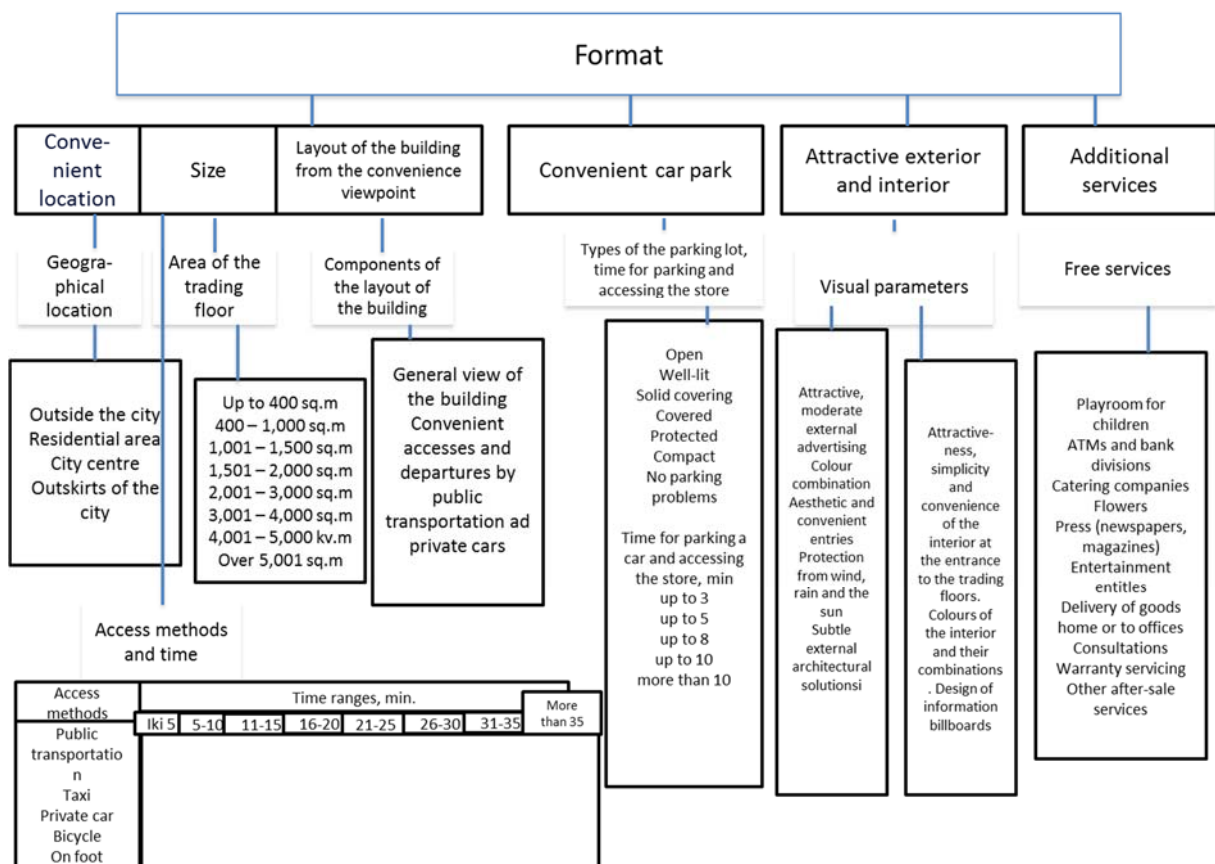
Format

Convenient location

Size

Layout of the building from the convenience viewpoint

Convenient car park

Attractive exterior and interior

Additional services

Geographical location

Area of the trading floor

Components of the layout of the building

Types of the parking lot, time for parking and accessing the store

Visual parameters

Free services

Outside the city
Residential area
City centre
Outskirts of the city

Up to 400 sq.m
400 – 1,000 sq.m
1,001 – 1,500 sq.m
1,501 – 2,000 sq.m
2,001 – 3,000 sq.m
3,001 – 4,000 sq.m
4,001 – 5,000 kv.m
Over 5,001 sq.m

General view of the building
Convenient accesses and departures by public transportation ad private cars

Open
Well-lit
Solid covering
Covered
Protected
Compact
No parking problems

Time for parking a car and accessing the store, min
up to 3
up to 5
up to 8
up to 10
more than 10

Attractive, moderate external advertising
Colour combination
Aesthetic and convenient entries
Protection from wind, rain and the sun
Subtle external architectural solutionsi

Attractiveness, simplicity and convenience of the interior at the entrance to the trading floors. Colours of the interior and their combinations. Design of information billboards

Playroom for children
ATMs and bank divisions
Catering companies
Flowers
Press (newspapers, magazines)
Entertainment entitles
Delivery of goods home or to offices
Consultations
Warranty servicing
Other after-sale services

Access methods and time

| Access methods | Time ranges, min. | | | | | | | |
|---|---|---|---|---|---|---|---|---|
| | Iki 5 | 5-10 | 11-15 | 16-20 | 21-25 | 26-30 | 31-35 | More than 35 |
| Public transportation<br>Taxi<br>Private car<br>Bicycle<br>On foot | | | | | | | | |